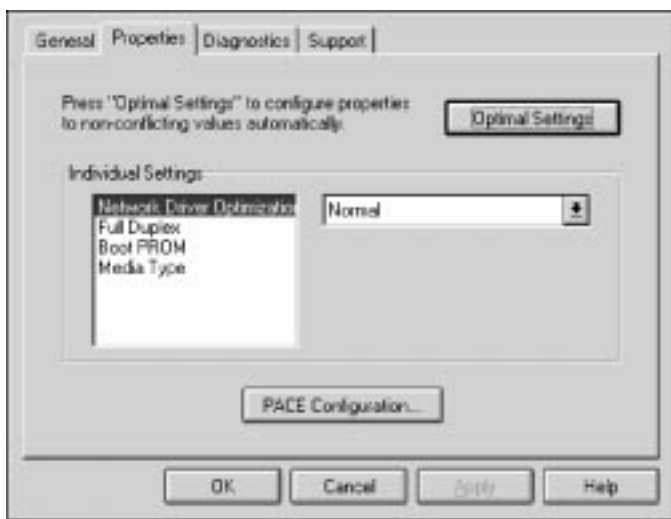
General Properties Diagnostics Support

Press "Optimal Settings" to configure properties to non-conflicting values automatically.

Optimal Settings

Individual Settings

Network Driver Optimizatio
Full Duplex
Boot PROM
Media Type

Normal

PACE Configuration...

OK Cancel Apply Help